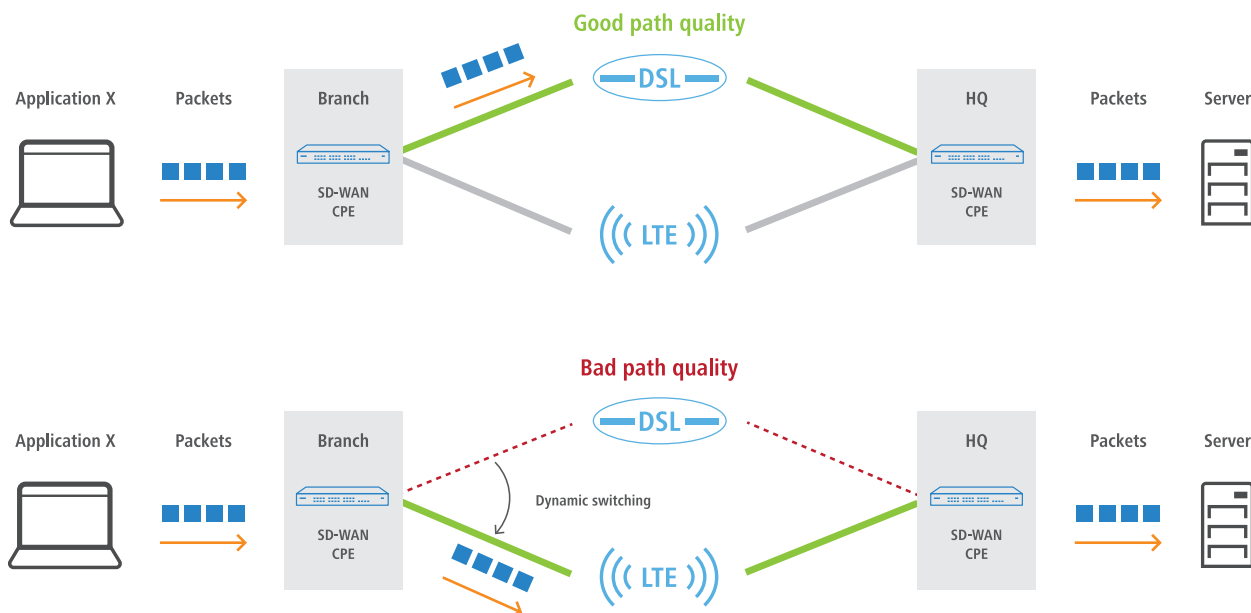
Good path quality

Application X

Packets

Branch

SD-WAN CPE

DSL

LTE

HQ

SD-WAN CPE

Packets

Server

Bad path quality

Application X

Packets

Branch

SD-WAN CPE

DSL

Dynamic switching

LTE

HQ

SD-WAN CPE

Packets

Server